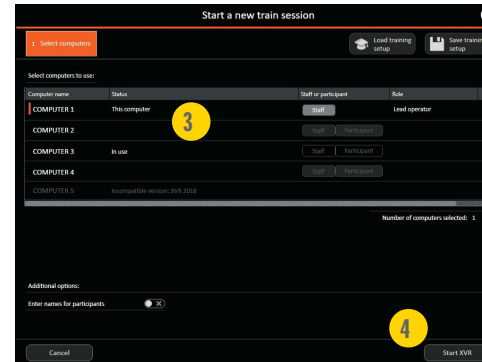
Start a new train session

1 Select computers

Load training setup

Save training setup

Select computers to use:

| Computer name | Status | Staff or participant | Role |
|---|---|---|---|
| COMPUTER 1 | This computer | Staff | Lead operator |
| COMPUTER 2 | | Staff Participant | |
| COMPUTER 3 | In use | Staff Participant | |
| COMPUTER 4 | | Staff Participant | |
| COMPUTER 5 | Incompatible version: XVR 2018 | | |

3

Number of computers selected: 1

Additional options:

Enter names for participants

4

Cancel

Start XVR